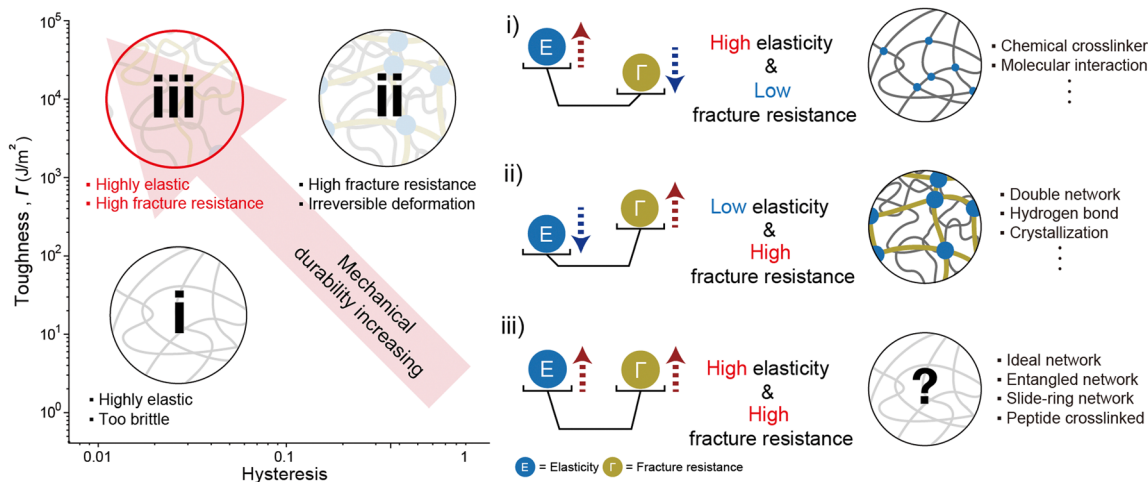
$10^5$
$10^4$
$10^3$
$10^2$
$10^1$
$10^0$

Toughness , $\Gamma$ (J/m$^2$)

iii

ii

▪ Highly elastic
▪ High fracture resistance

▪ High fracture resistance
▪ Irreversible deformation

Mechanical durability increasing

i

▪ Highly elastic
▪ Too brittle

0.01
0.1
1
Hysteresis

i)
E
Γ
High elasticity & Low fracture resistance

▪ Chemical crosslinker
▪ Molecular interaction
⋮

ii)
E
Γ
Low elasticity & High fracture resistance

▪ Double network
▪ Hydrogen bond
▪ Crystallization
⋮

iii)
E
Γ
High elasticity & High fracture resistance

?

▪ Ideal network
▪ Entangled network
▪ Slide-ring network
▪ Peptide crosslinked

E = Elasticity Γ = Fracture resistance